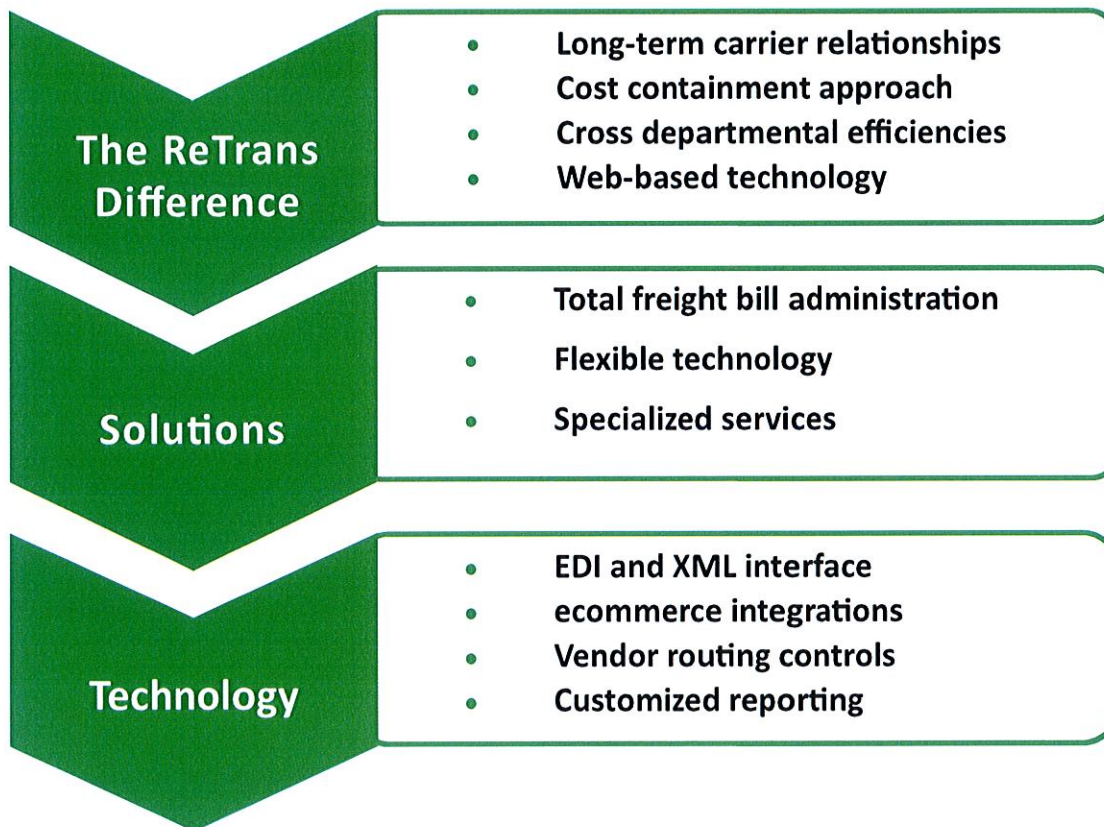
The ReTrans Difference

- Long-term carrier relationships
- Cost containment approach
- Cross departmental efficiencies
- Web-based technology

Solutions

- Total freight bill administration
- Flexible technology
- Specialized services

Technology

- EDI and XML interface
- ecommerce integrations
- Vendor routing controls
- Customized reporting